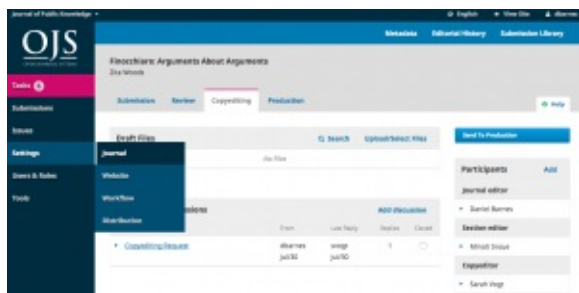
Journal of Public Knowledge ▾

English View Site dbarnes

OJS

Tasks 0

Submissions

Issues

Settings

Users & Roles

Tools

Journal

Website

Workflow

Distribution

Metadata Editorial History Submission Library

Finocchiaro: Arguments About Arguments

Zita Woods

Submission Review Copyediting Production

Help

Draft Files

Search Upload/Select Files

No Files

Send To Production

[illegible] Discussions

Add discussion

From Last Reply Replies Closed

Copyediting Request

dbarnes jul/30

svogt jul/30

1

Participants

Add

Journal editor

Daniel Barnes

Section editor

Minoti Inoue

Copyeditor

Sarah Vogt